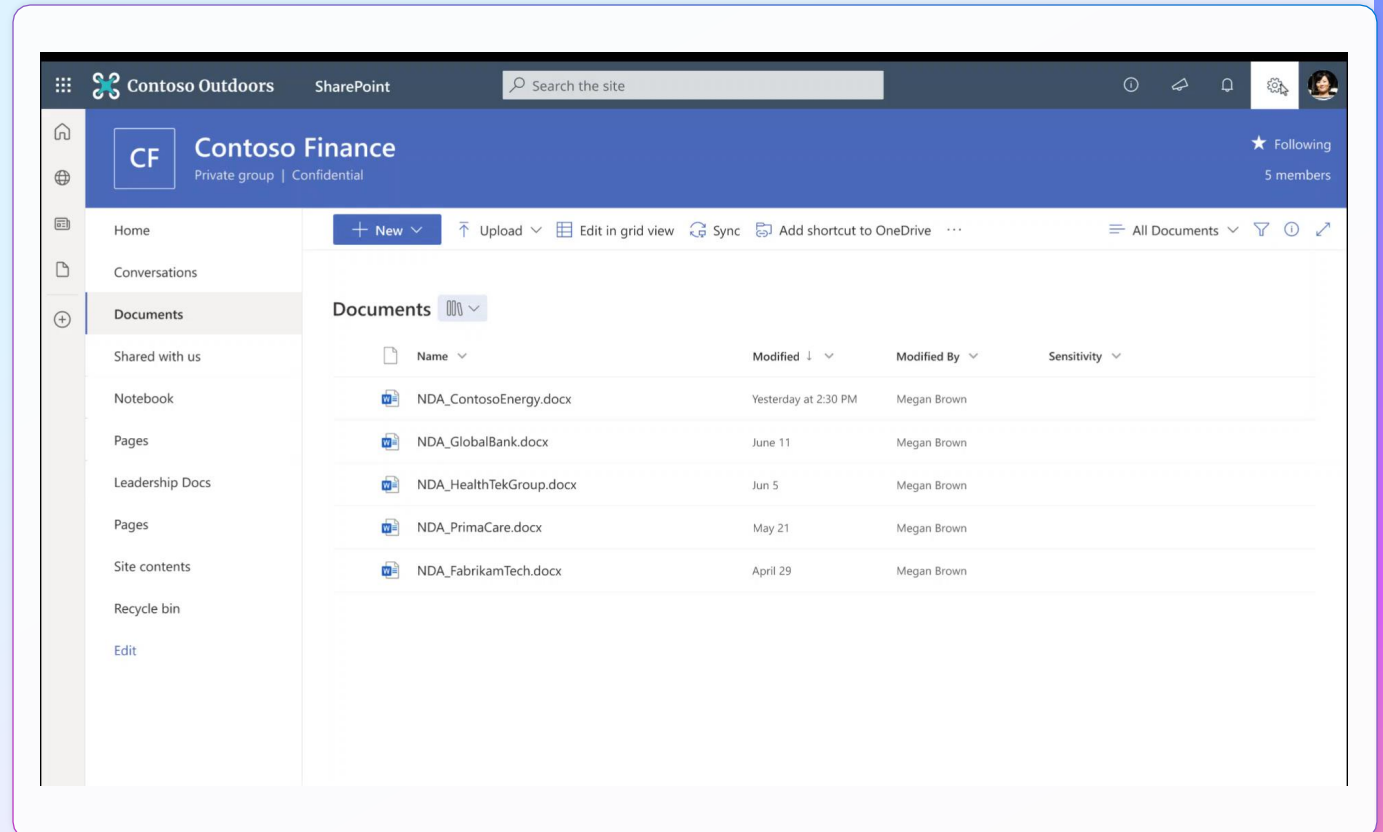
Contoso Outdoors SharePoint Search the site

CF Contoso Finance
Private group | Confidential

★ Following
5 members

Home
Conversations
Documents
Shared with us
Notebook
Pages
Leadership Docs
Pages
Site contents
Recycle bin
Edit

+ New Upload Edit in grid view Sync Add shortcut to OneDrive ··· All Documents

Documents

| Name | Modified ↓ | Modified By | Sensitivity |
|---|---|---|---|
| NDA_ContosoEnergy.docx | Yesterday at 2:30 PM | Megan Brown | |
| NDA_GlobalBank.docx | June 11 | Megan Brown | |
| NDA_HealthTekGroup.docx | Jun 5 | Megan Brown | |
| NDA_PrimaCare.docx | May 21 | Megan Brown | |
| NDA_FabrikamTech.docx | April 29 | Megan Brown | |